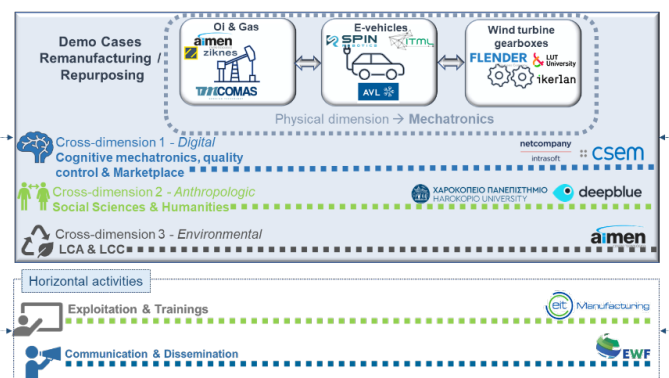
Demo Cases Remanufacturing / Repurposing

Oil & Gas
aimen
ziknes
TECNICOMAS

E-vehicles
SPIN
ITML
AVL

Wind turbine gearboxes
FLENDER
LUT University
ikerlan

Physical dimension → Mechatronics

Cross-dimension 1 - Digital
Cognitive mechatronics, quality control & Marketplace
netcompany intrasoft
csem

Cross-dimension 2 - Anthropologic
Social Sciences & Humanities
ΧΑΡΟΚΟΠΕΙΟ ΠΑΝΕΠΙΣΤΗΜΙΟ HAROKOPIO UNIVERSITY
deepblue

Cross-dimension 3 - Environmental
LCA & LCC
aimen

Horizontal activities

Exploitation & Trainings
eit Manufacturing

Communication & Dissemination
EWF